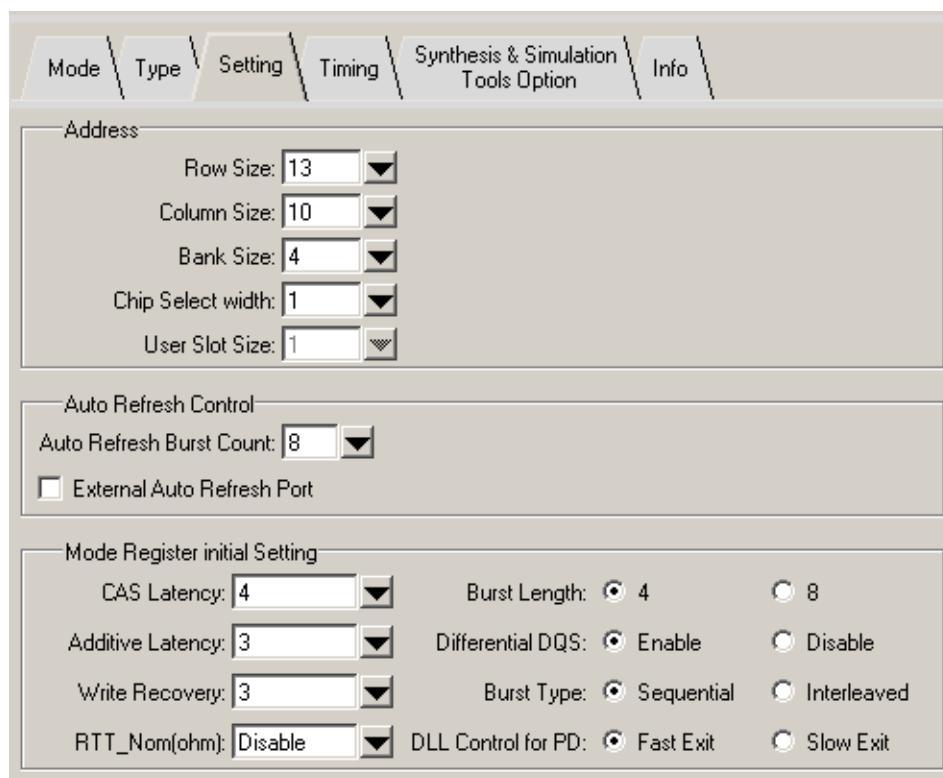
Mode Type Setting Timing Synthesis & Simulation Tools Option Info

Address

Row Size: 13

Column Size: 10

Bank Size: 4

Chip Select width: 1

User Slot Size: 1

Auto Refresh Control

Auto Refresh Burst Count: 8

External Auto Refresh Port

Mode Register initial Setting

CAS Latency: 4

Additive Latency: 3

Write Recovery: 3

RTT_Nom(ohm): Disable

Burst Length: 4 8

Differential DQS: Enable Disable

Burst Type: Sequential Interleaved

DLL Control for PD: Fast Exit Slow Exit